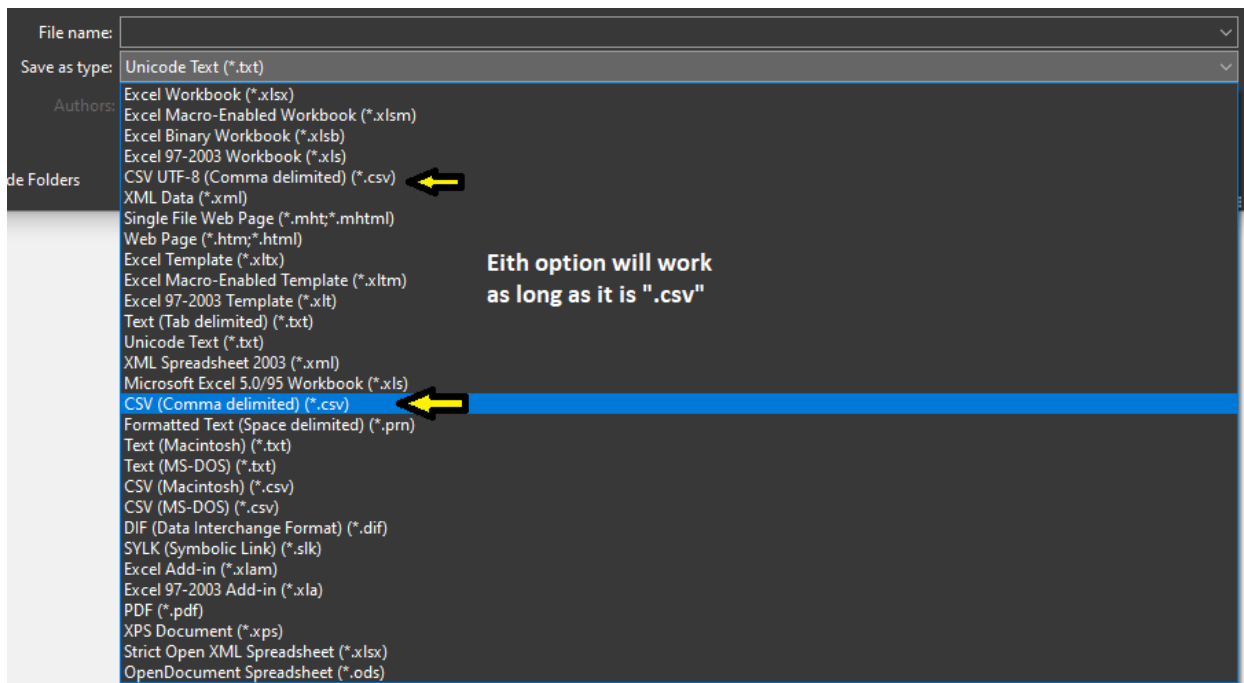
File name:
Save as type: Unicode Text (*.txt)
Authors:
de Folders
Excel Workbook (*.xlsx)
Excel Macro-Enabled Workbook (*.xlsm)
Excel Binary Workbook (*.xlsb)
Excel 97-2003 Workbook (*.xls)
CSV UTF-8 (Comma delimited) (*.csv)
XML Data (*.xml)
Single File Web Page (*.mht;*.mhtml)
Web Page (*.htm;*.html)
Excel Template (*.xltx)
Excel Macro-Enabled Template (*.xltm)
Excel 97-2003 Template (*.xlt)
Text (Tab delimited) (*.txt)
Unicode Text (*.txt)
XML Spreadsheet 2003 (*.xml)
Microsoft Excel 5.0/95 Workbook (*.xls)
CSV (Comma delimited) (*.csv)
Formatted Text (Space delimited) (*.prn)
Text (Macintosh) (*.txt)
Text (MS-DOS) (*.txt)
CSV (Macintosh) (*.csv)
CSV (MS-DOS) (*.csv)
DIF (Data Interchange Format) (*.dif)
SYLK (Symbolic Link) (*.slk)
Excel Add-in (*.xlam)
Excel 97-2003 Add-in (*.xla)
PDF (*.pdf)
XPS Document (*.xps)
Strict Open XML Spreadsheet (*.xlsx)
OpenDocument Spreadsheet (*.ods)

Eith option will work as long as it is ".csv"